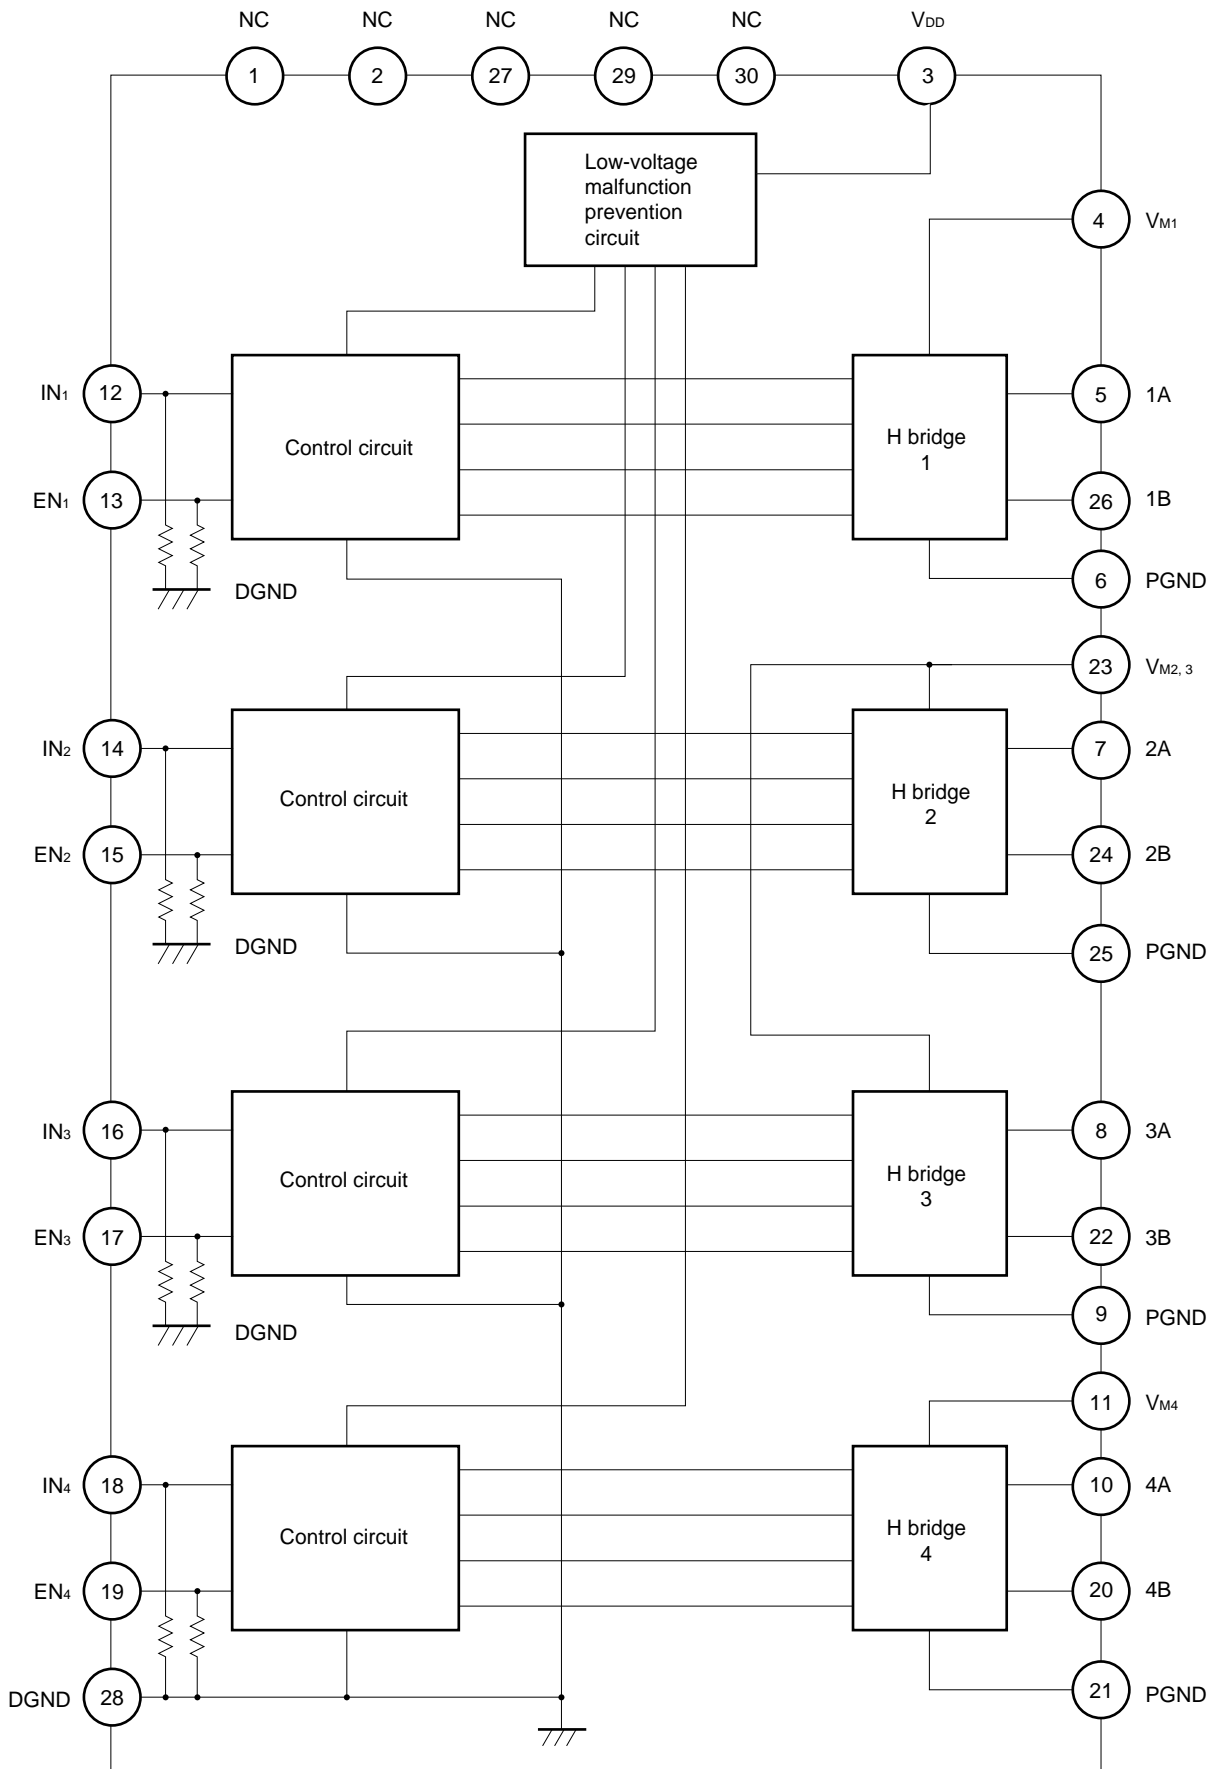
NC NC NC NC NC $V_{DD}$

1 2 27 29 30 3

Low-voltage malfunction prevention circuit

4 $V_{M1}$

$IN_1$ 12

Control circuit

H bridge 1

5 1A

$EN_1$ 13

26 1B

DGND

6 PGND

23 $V_{M2,3}$

$IN_2$ 14

Control circuit

H bridge 2

7 2A

$EN_2$ 15

24 2B

DGND

25 PGND

$IN_3$ 16

Control circuit

H bridge 3

8 3A

$EN_3$ 17

22 3B

DGND

9 PGND

11 $V_{M4}$

$IN_4$ 18

Control circuit

H bridge 4

10 4A

$EN_4$ 19

20 4B

DGND 28

21 PGND